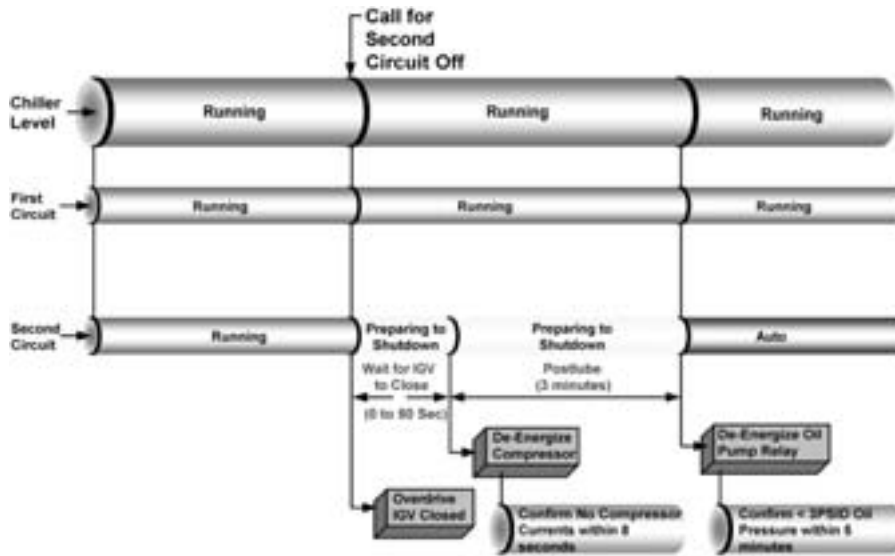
Call for Second Circuit Off

Chiller Level

Running

Running

Running

First Circuit

Running

Running

Running

Second Circuit

Running

Preparing to Shutdown

Preparing to Shutdown

Auto

Wait for IGV to Close

(0 to 90 Sec)

Postlube (3 minutes)

De-Energize Compressor

De-Energize Oil Pump Relay

Overdrive IGV Closed

Confirm No Compressor Currents within 8 seconds

Confirm < 5PSID Oil Pressure within 5 minutes